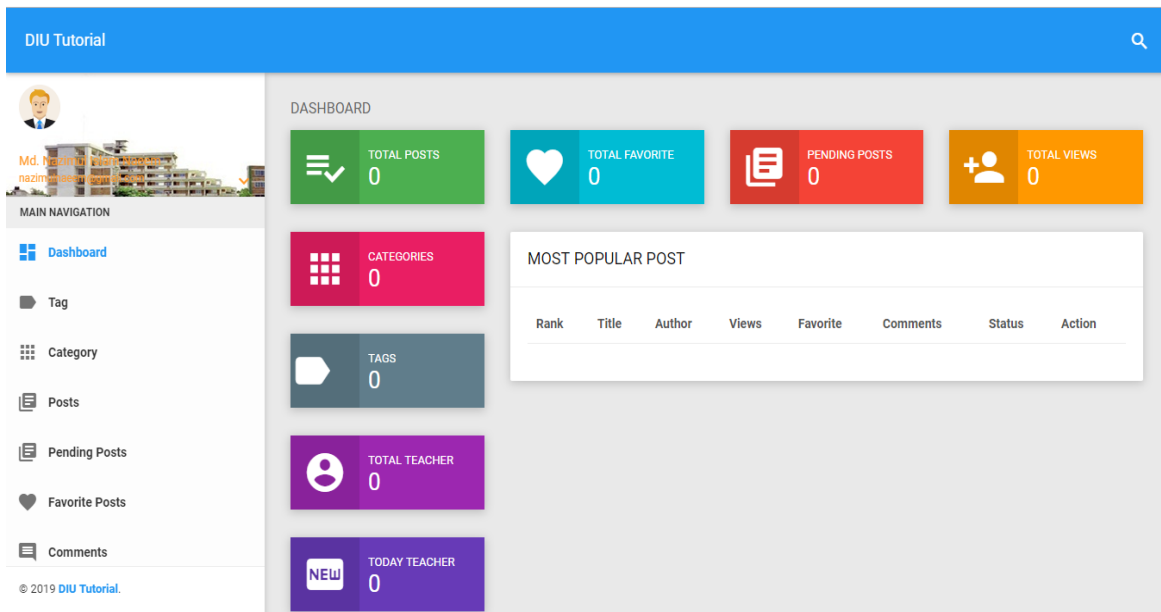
DIU Tutorial

Md. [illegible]
nazim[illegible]

MAIN NAVIGATION

Dashboard

Tag

Category

Posts

Pending Posts

Favorite Posts

Comments

© 2019 DIU Tutorial.

DASHBOARD

TOTAL POSTS
0

TOTAL FAVORITE
0

PENDING POSTS
0

TOTAL VIEWS
0

CATEGORIES
0

TAGS
0

TOTAL TEACHER
0

NEW
TODAY TEACHER
0

MOST POPULAR POST

| Rank | Title | Author | Views | Favorite | Comments | Status | Action |
|---|---|---|---|---|---|---|---|